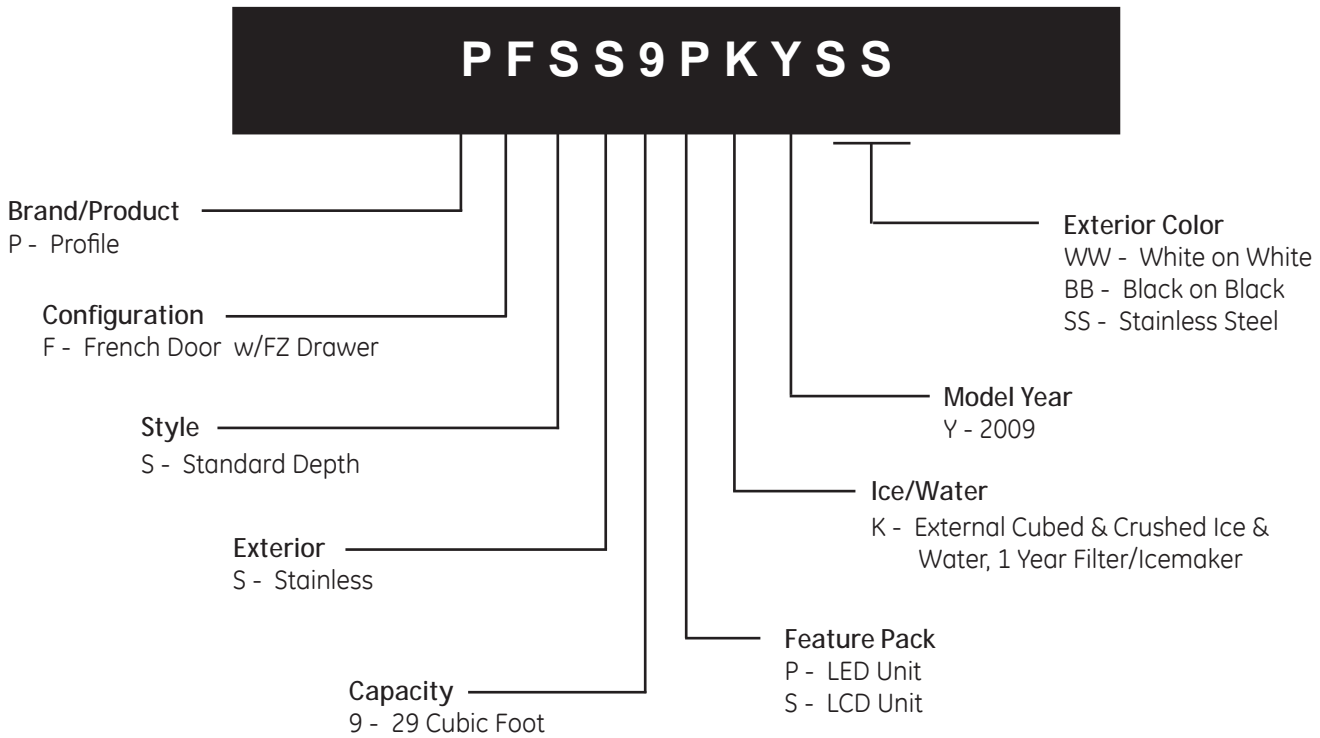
P F S S 9 P K Y S S

Brand/Product
P - Profile

Configuration
F - French Door w/FZ Drawer

Style
S - Standard Depth

Exterior
S - Stainless

Capacity
9 - 29 Cubic Foot

Feature Pack
P - LED Unit
S - LCD Unit

Ice/Water
K - External Cubed & Crushed Ice & Water, 1 Year Filter/Icemaker

Model Year
Y - 2009

Exterior Color
WW - White on White
BB - Black on Black
SS - Stainless Steel